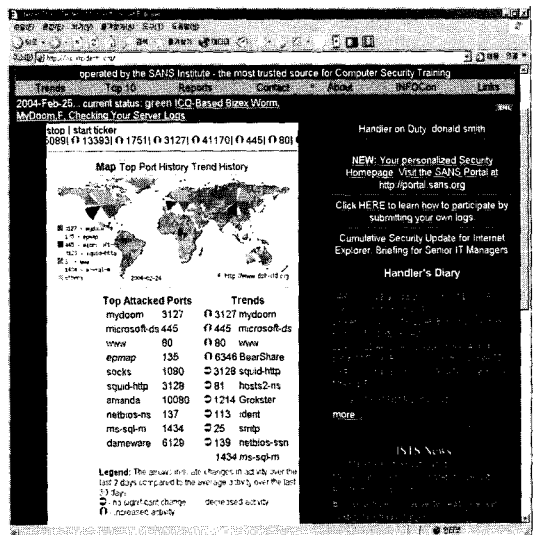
operated by the SANS Institute - the most trusted source for Computer Security Training

Trends Top 10 Reports Contact About INFOCon Links

2004-Feb-25... current status: green ICQ-Based Bizex Worm, MyDoom.F, Checking Your Server Logs

stop | start ticker
5089| 13393| 1751| 3127| 41170| 445| 80|

Map Top Port History Trend History

2004-02-24

Top Attacked Ports

| | |
|---|---|
| mydoom | 3127 |
| microsoft-ds | 445 |
| www | 80 |
| epmap | 135 |
| socks | 1080 |
| squid-http | 3128 |
| amanda | 10080 |
| netbios-ns | 137 |
| ms-sql-m | 1434 |
| dameware | 6129 |

Trends

| | |
|---|---|
| 3127 | mydoom |
| 445 | microsoft-ds |
| 80 | www |
| 6346 | BearShare |
| 3128 | squid-http |
| 81 | hosts2-ns |
| 1214 | Grokster |
| 113 | ident |
| 25 | smtp |
| 139 | netbios-ssn |
| 1434 | ms-sql-m |

Legend: The arrows indicate changes in activity over the last 7 days compared to the average activity over the last 30 days.
no significant change decreased activity
increased activity

Handler on Duty: donald smith

NEW: Your personalized Security Homepage. Visit the SANS Portal at http://portal.sans.org

Click HERE to learn how to participate by submitting your own logs.

Cumulative Security Update for Internet Explorer. Briefing for Senior IT Managers

Handler's Diary

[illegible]

more

ISTS News

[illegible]